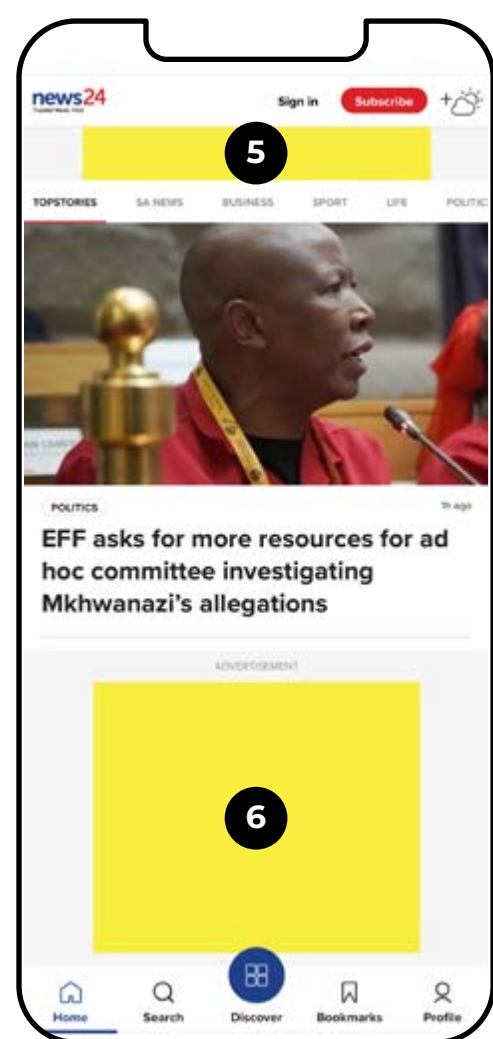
news24
Trusted News. First

Sign in

Subscribe

5

TOPSTORIES SA NEWS BUSINESS SPORT LIFE POLITIC

POLITICS

1h ago

EFF asks for more resources for ad hoc committee investigating Mkhwanazi's allegations

ADVERTISEMENT

6

Home Search Discover Bookmarks Profile